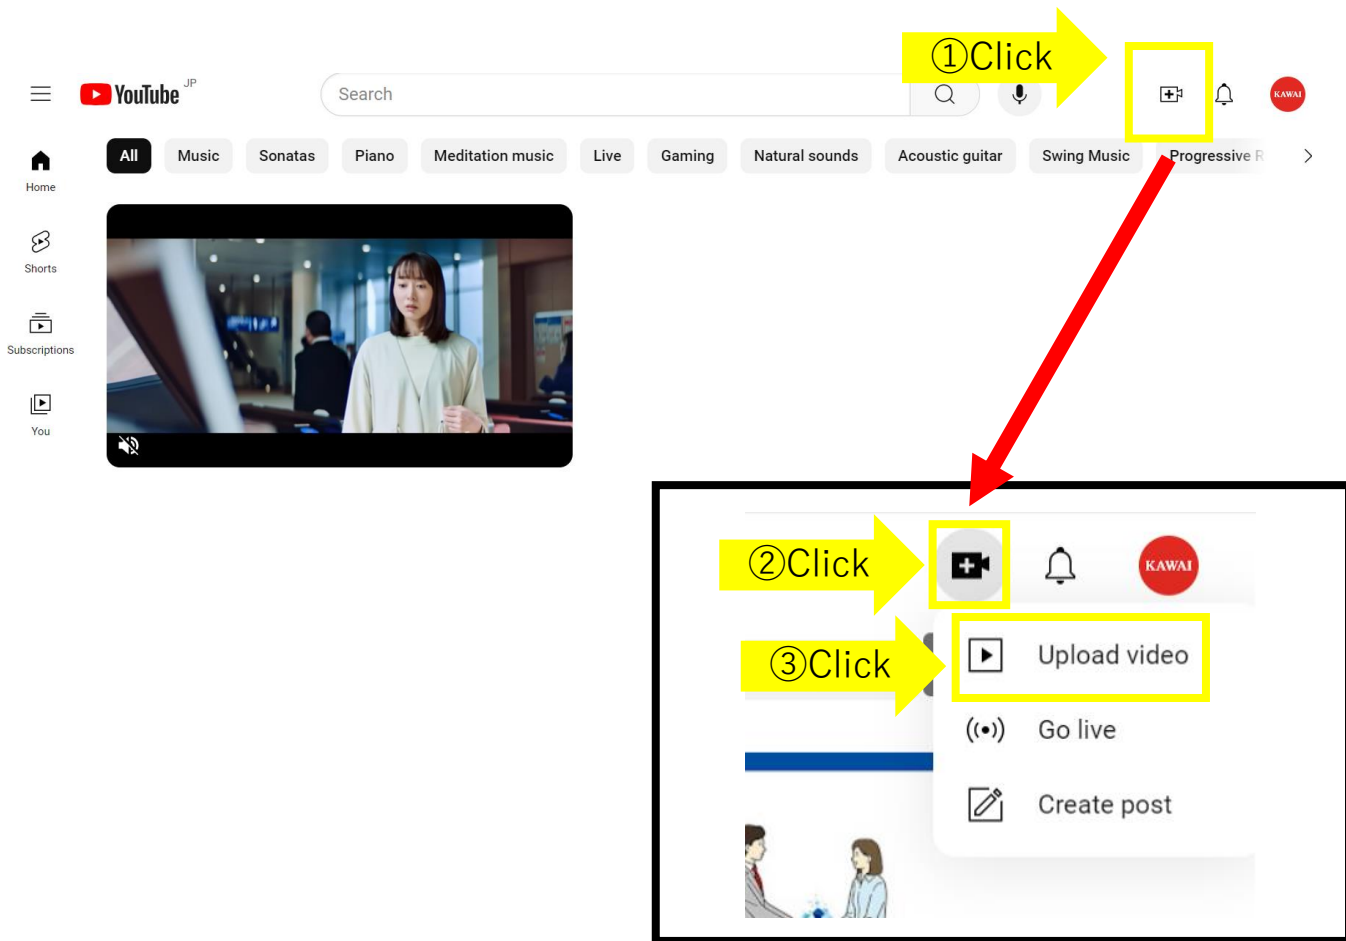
①Click

YouTube JP

Search

KAWAI

All | Music | Sonatas | Piano | Meditation music | Live | Gaming | Natural sounds | Acoustic guitar | Swing Music | Progressive R

Home

Shorts

Subscriptions

You

②Click

KAWAI

③Click

Upload video

Go live

Create post